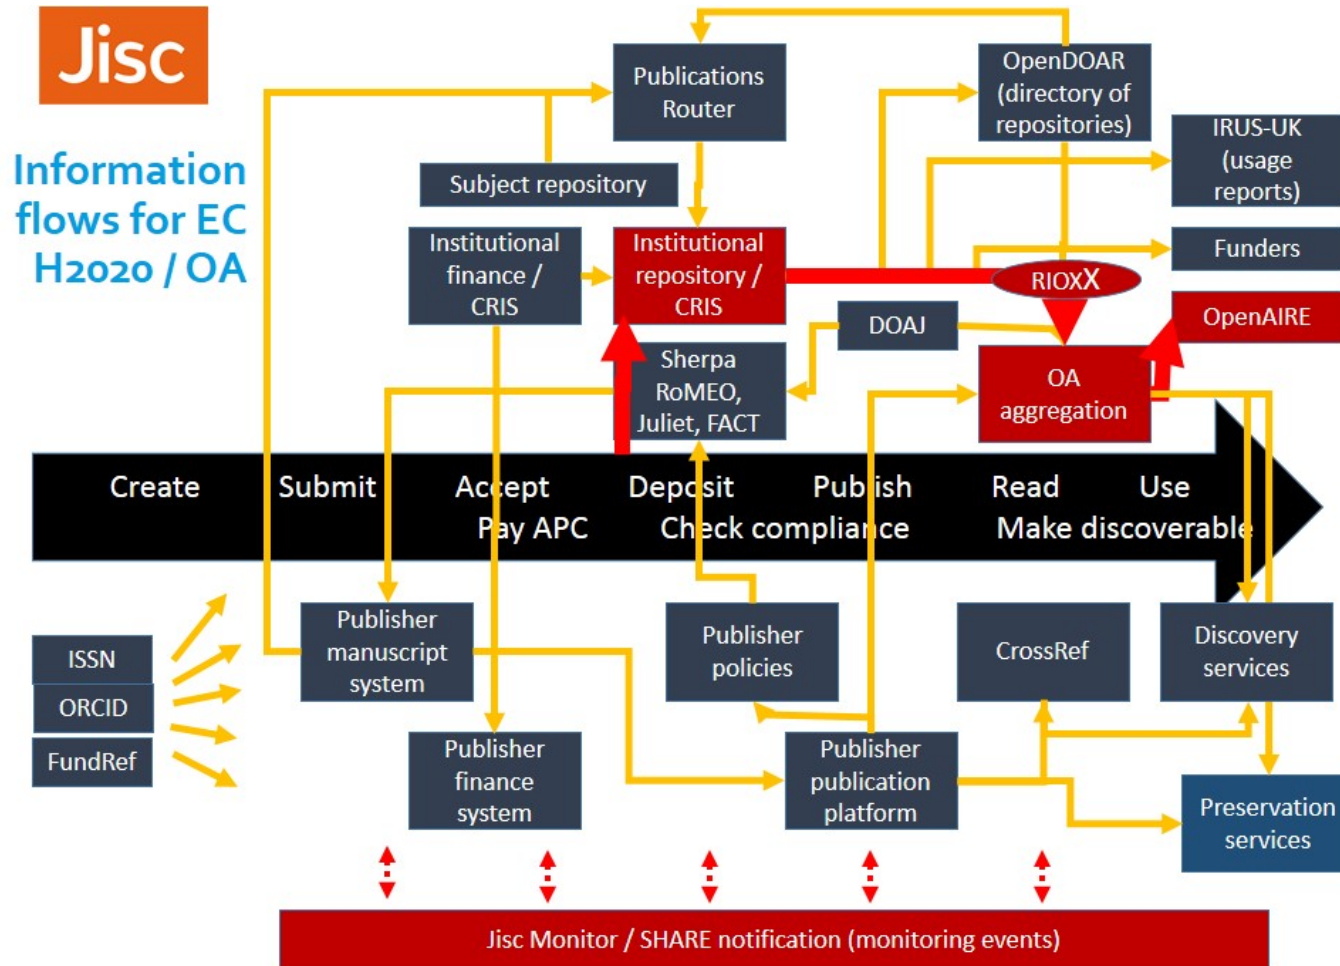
Jisc

Information flows for EC H2020 / OA

Publications Router

OpenDOAR (directory of repositories)

IRUS-UK (usage reports)

Subject repository

Institutional finance / CRIS

Institutional repository / CRIS

Funders

RIOXX

OpenAIRE

DOAJ

Sherpa RoMEO, Juliet, FACT

OA aggregation

Create

Submit

Accept

Pay APC

Deposit

Check compliance

Publish

Read

Use

Make discoverable

ISSN

ORCID

FundRef

Publisher manuscript system

Publisher policies

CrossRef

Discovery services

Publisher finance system

Publisher publication platform

Preservation services

Jisc Monitor / SHARE notification (monitoring events)